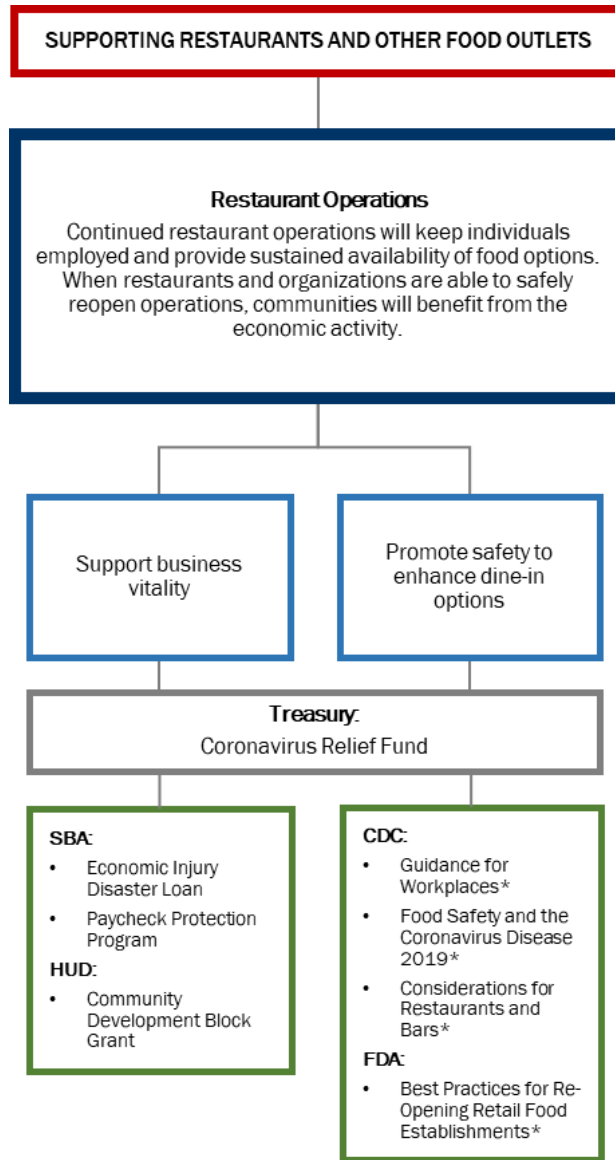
SUPPORTING RESTAURANTS AND OTHER FOOD OUTLETS

Restaurant Operations

Continued restaurant operations will keep individuals employed and provide sustained availability of food options. When restaurants and organizations are able to safely reopen operations, communities will benefit from the economic activity.

Support business vitality

Promote safety to enhance dine-in options

Treasury:
Coronavirus Relief Fund

SBA:
• Economic Injury Disaster Loan
• Paycheck Protection Program

HUD:
• Community Development Block Grant

CDC:
• Guidance for Workplaces*
• Food Safety and the Coronavirus Disease 2019*
• Considerations for Restaurants and Bars*

FDA:
• Best Practices for Re-Opening Retail Food Establishments*